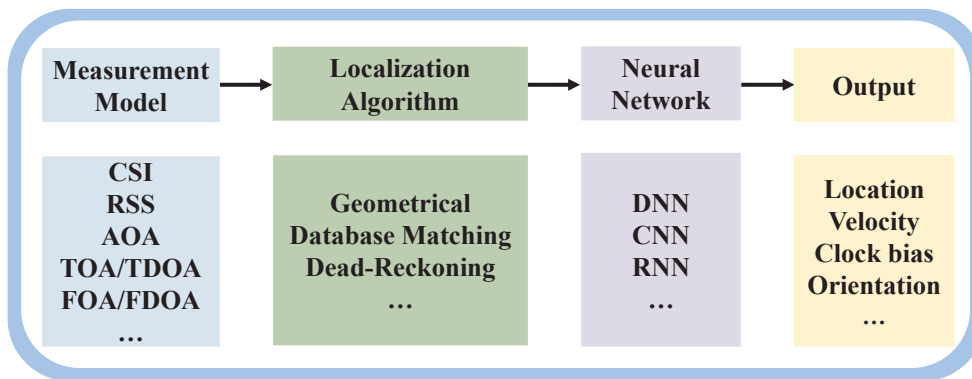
Measurement Model

Localization Algorithm

Neural Network

Output

CSI
RSS
AOA
TOA/TDOA
FOA/FDOA
…

Geometrical
Database Matching
Dead-Reckoning
…

DNN
CNN
RNN
…

Location
Velocity
Clock bias
Orientation
…